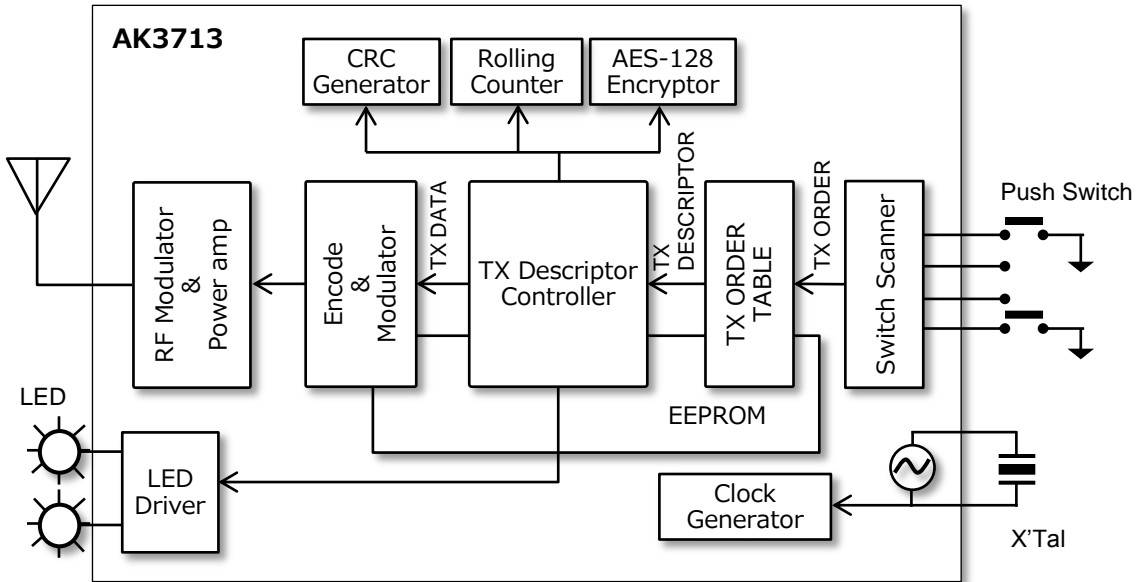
AK3713

CRC Generator

Rolling Counter

AES-128 Encryptor

RF Modulator & Power amp

Encode & Modulator

TX DATA

TX Descriptor Controller

TX DESCRIPTOR

TX ORDER TABLE

TX ORDER

Switch Scanner

Push Switch

LED

LED Driver

EEPROM

Clock Generator

X'Tal